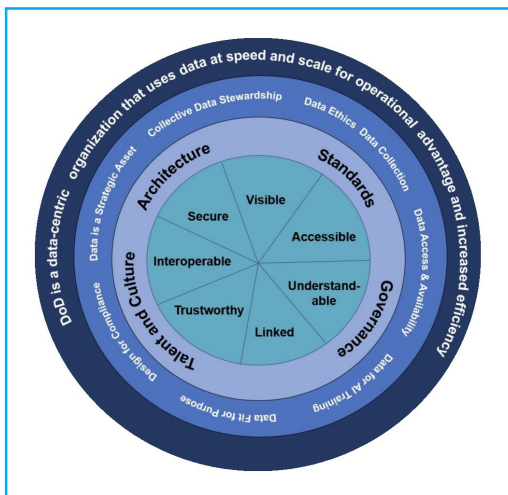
DoD is a data-centric organization that uses data at speed and scale for operational advantage and increased efficiency

Collective Data Stewardship
Data Ethics
Data Collection
Data Access & Availability
Data for AI Training
Data Fit for Purpose
Design for Compliance
Data is a Strategic Asset

Architecture
Standards
Governance
Talent and Culture

Visible
Accessible
Understandable
Linked
Trustworthy
Interoperable
Secure